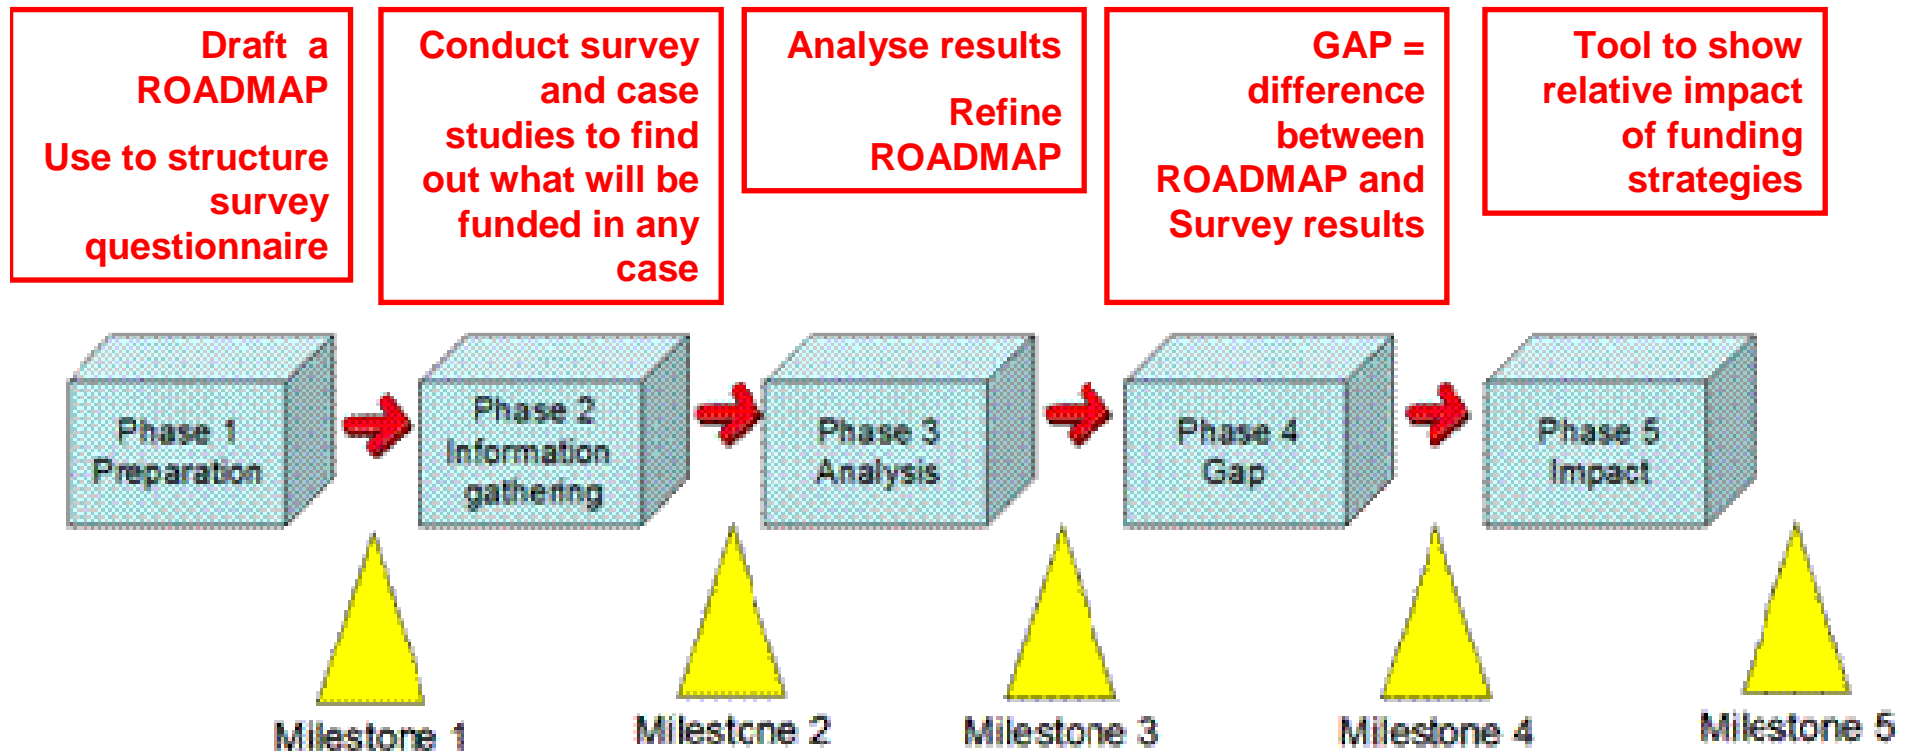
Draft a ROADMAP

Use to structure survey questionnaire

Conduct survey and case studies to find out what will be funded in any case

Analyse results

Refine ROADMAP

GAP = difference between ROADMAP and Survey results

Tool to show relative impact of funding strategies

Phase 1
Preparation

Phase 2
Information gathering

Phase 3
Analysis

Phase 4
Gap

Phase 5
Impact

Milestone 1

Milestone 2

Milestone 3

Milestone 4

Milestone 5